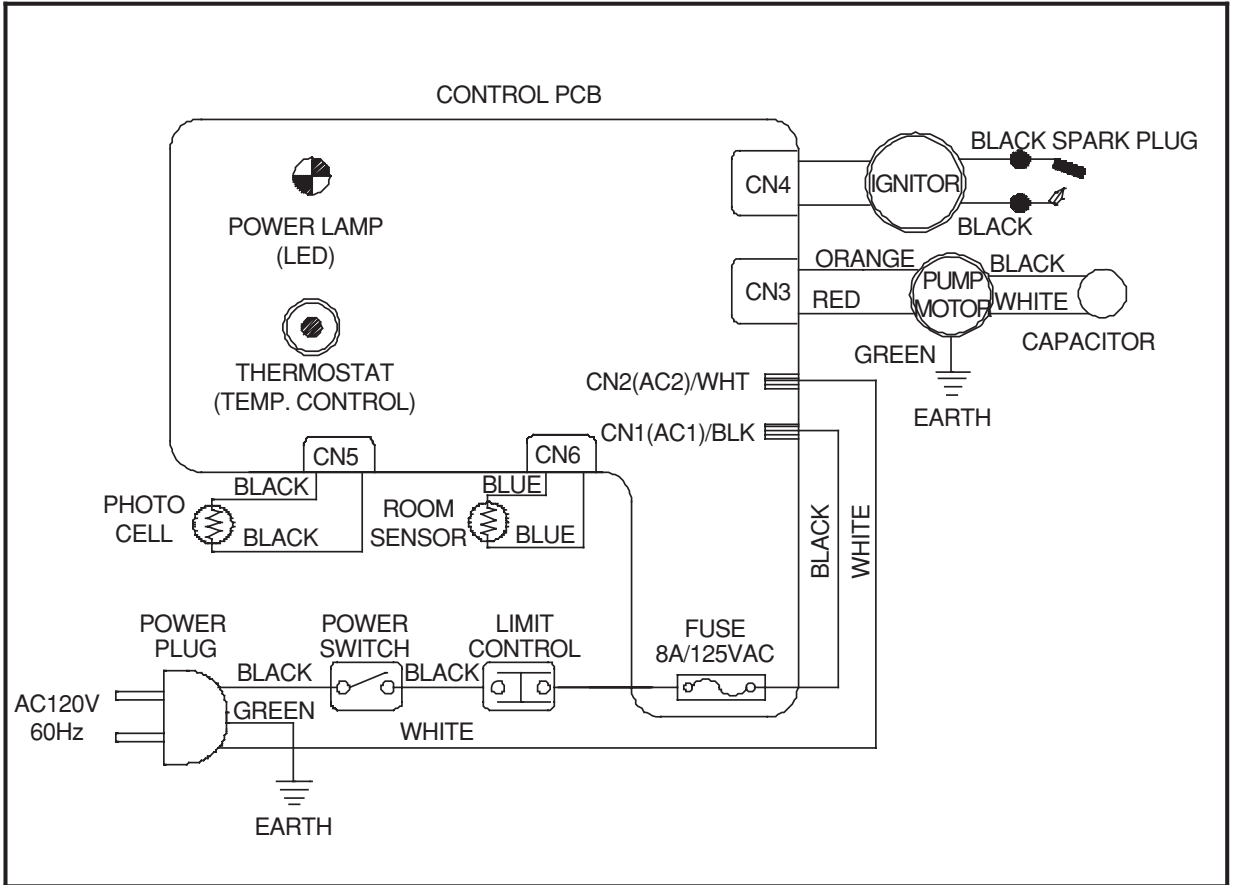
CONTROL PCB

POWER LAMP
(LED)

THERMOSTAT
(TEMP. CONTROL)

CN4

IGNITOR

BLACK SPARK PLUG

BLACK

CN3

ORANGE

RED

PUMP
MOTOR

BLACK

WHITE

CAPACITOR

GREEN

EARTH

CN2(AC2)/WHT

CN1(AC1)/BLK

CN5

CN6

PHOTO
CELL

BLACK

BLACK

ROOM
SENSOR

BLUE

BLUE

BLACK

WHITE

POWER
PLUG

POWER
SWITCH

LIMIT
CONTROL

FUSE
8A/125VAC

BLACK

BLACK

AC120V
60Hz

GREEN

WHITE

EARTH